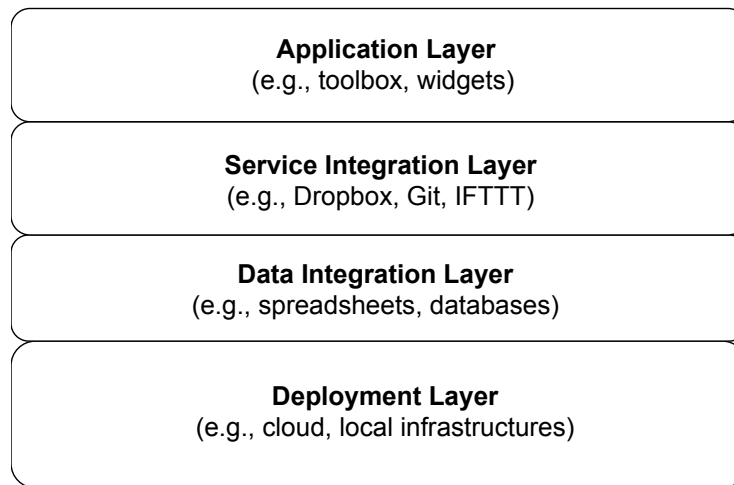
Application Layer
(e.g., toolbox, widgets)

Service Integration Layer
(e.g., Dropbox, Git, IFTTT)

Data Integration Layer
(e.g., spreadsheets, databases)

Deployment Layer
(e.g., cloud, local infrastructures)